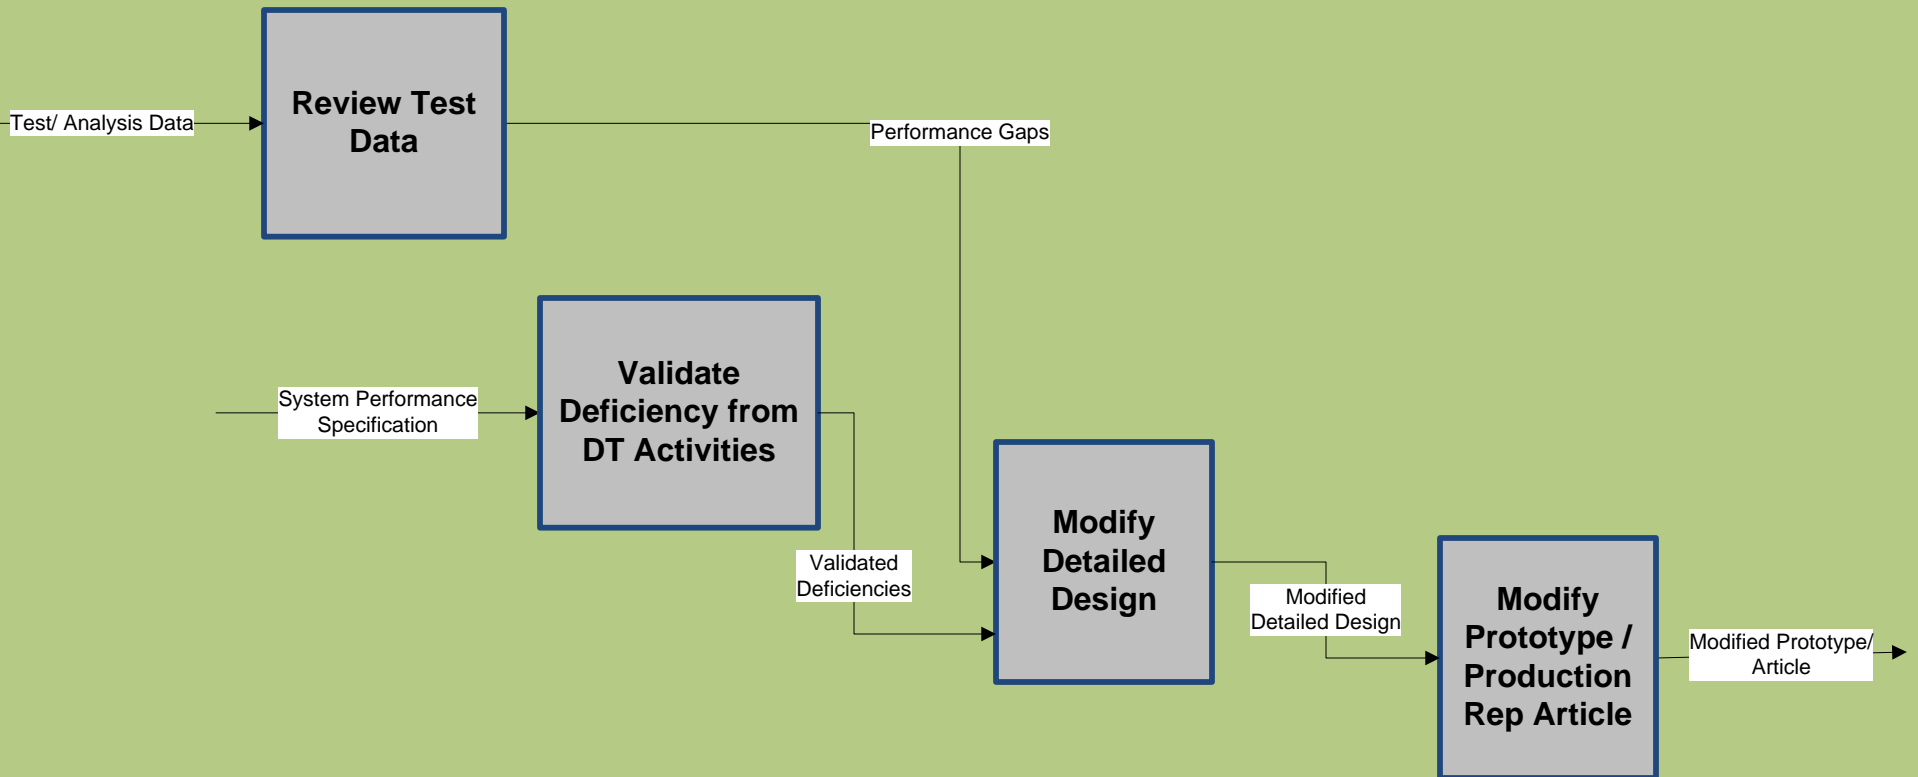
Test/ Analysis Data

Review Test Data

Performance Gaps

System Performance Specification

Validate Deficiency from DT Activities

Validated Deficiencies

Modify Detailed Design

Modified Detailed Design

Modify Prototype / Production Rep Article

Modified Prototype/ Article